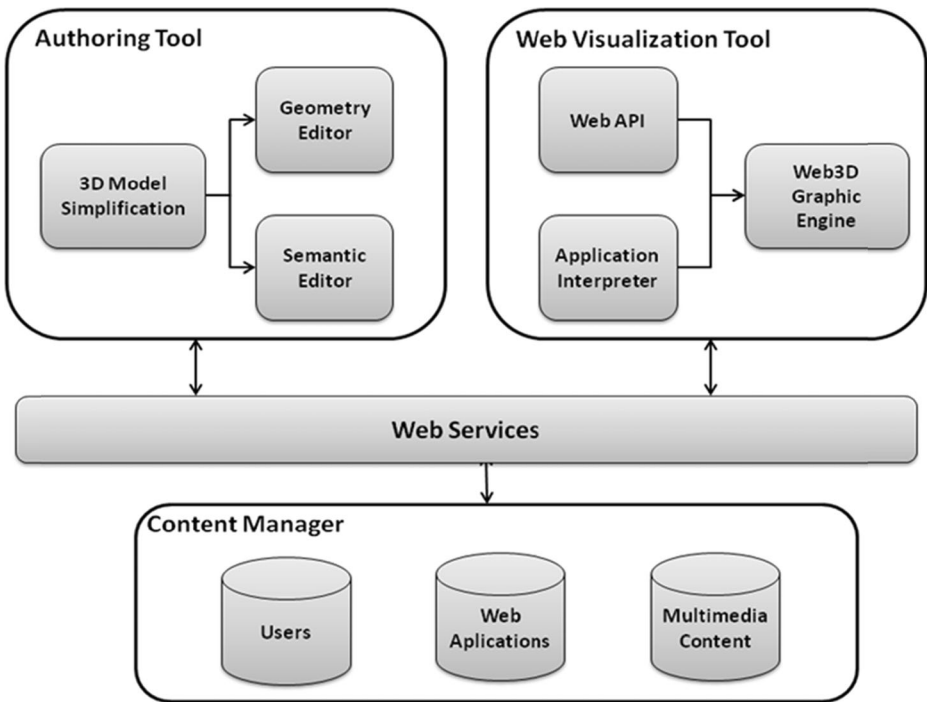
Authoring Tool

3D Model Simplification

Geometry Editor

Semantic Editor

Web Visualization Tool

Web API

Application Interpreter

Web3D Graphic Engine

Web Services

Content Manager

Users

Web Aplications

Multimedia Content